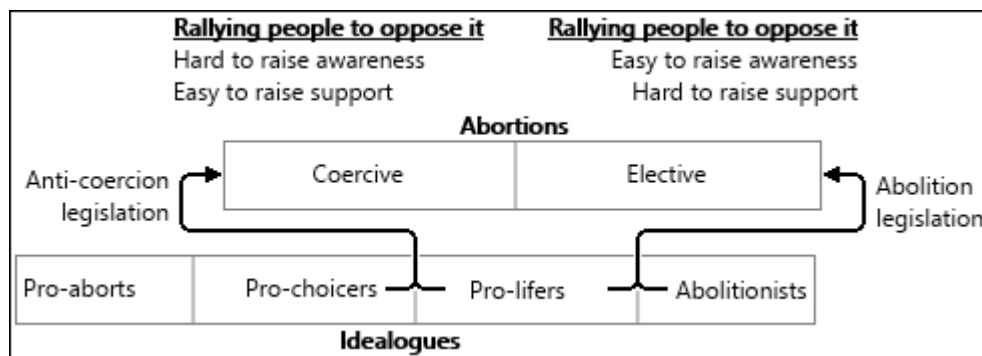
**Rallying people to oppose it**
Hard to raise awareness
Easy to raise support

**Rallying people to oppose it**
Easy to raise awareness
Hard to raise support

**Abortions**

| Coercive | Elective |
|---|---|

Anti-coercion legislation

Abolition legislation

| Pro-aborts | Pro-choicers | Pro-lifers | Abolitionists |
|---|---|---|---|

**Idealogues**